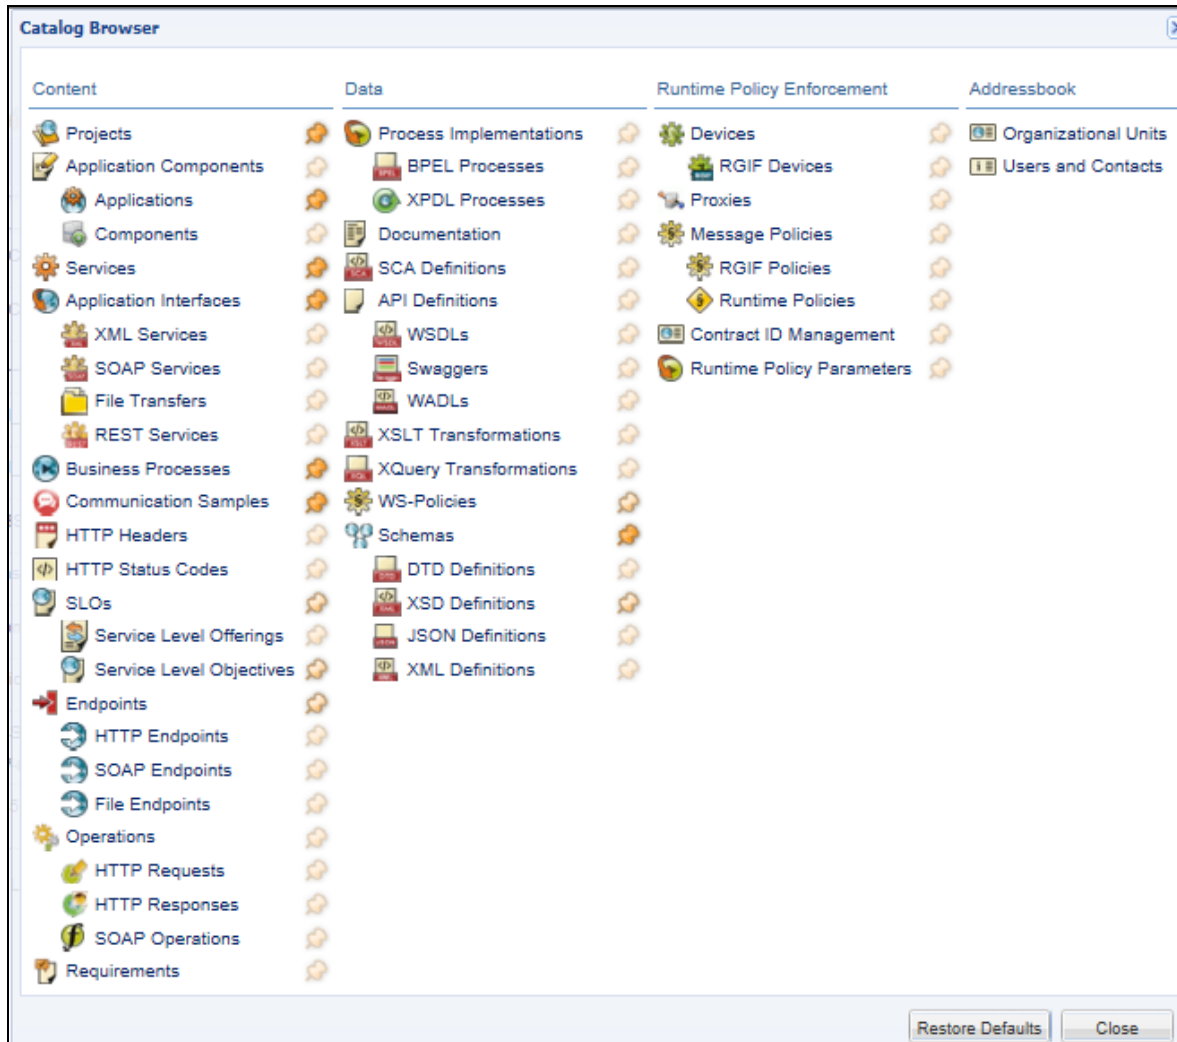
Catalog Browser

Content

Projects
Application Components
Applications
Components
Services
Application Interfaces
XML Services
SOAP Services
File Transfers
REST Services
Business Processes
Communication Samples
HTTP Headers
HTTP Status Codes
SLOs
Service Level Offerings
Service Level Objectives
Endpoints
HTTP Endpoints
SOAP Endpoints
File Endpoints
Operations
HTTP Requests
HTTP Responses
SOAP Operations
Requirements

Data

Process Implementations
BPEL Processes
XPDL Processes
Documentation
SCA Definitions
API Definitions
WSDLs
Swaggers
WADLs
XSLT Transformations
XQuery Transformations
WS-Policies
Schemas
DTD Definitions
XSD Definitions
JSON Definitions
XML Definitions

Runtime Policy Enforcement

Devices
RGIF Devices
Proxies
Message Policies
RGIF Policies
Runtime Policies
Contract ID Management
Runtime Policy Parameters

Addressbook

Organizational Units
Users and Contacts

Restore Defaults
Close